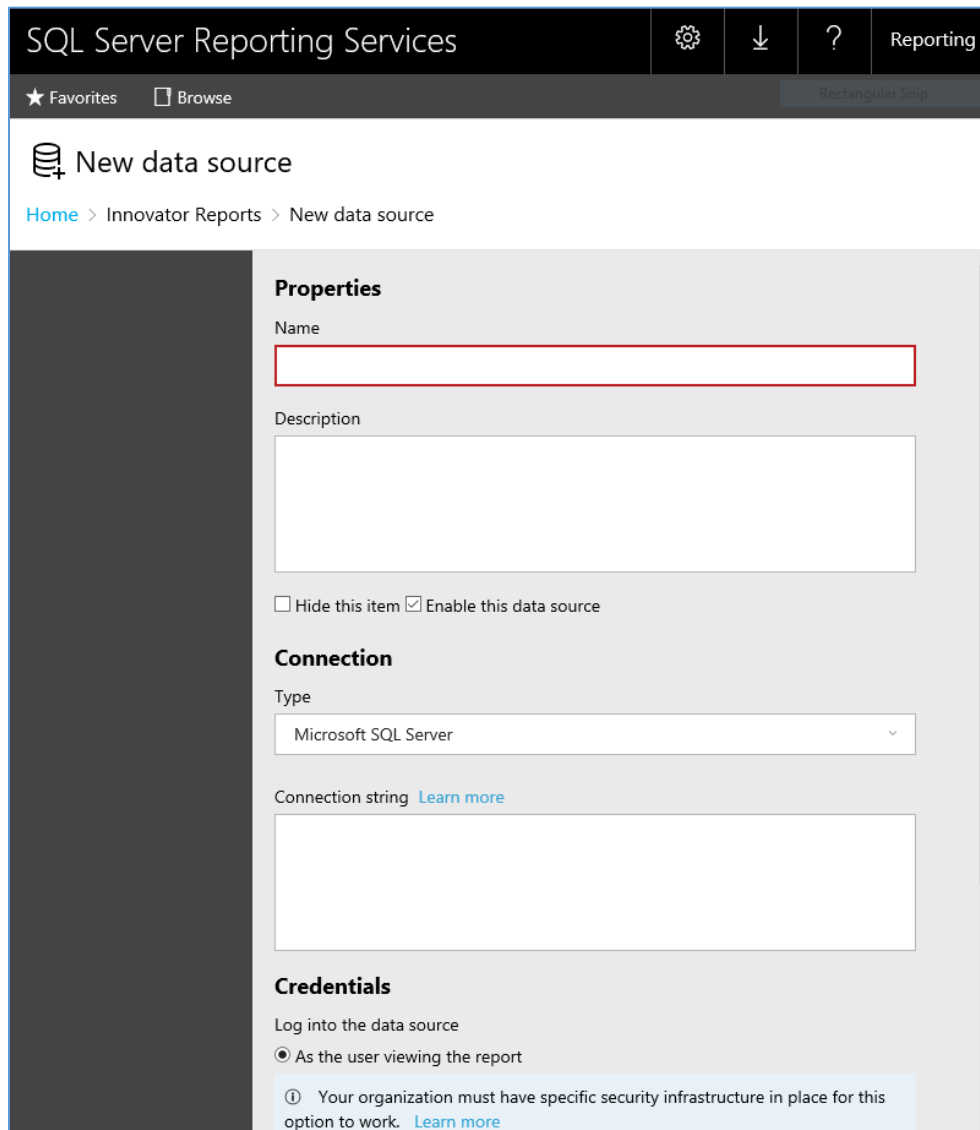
SQL Server Reporting Services

Reporting

★ Favorites Browse

Rectangular Snip

New data source

Home > Innovator Reports > New data source

Properties

Name

Description

☐ Hide this item ☑ Enable this data source

Connection

Type

Microsoft SQL Server

Connection string Learn more

Credentials

Log into the data source

◉ As the user viewing the report

ⓘ Your organization must have specific security infrastructure in place for this option to work. Learn more